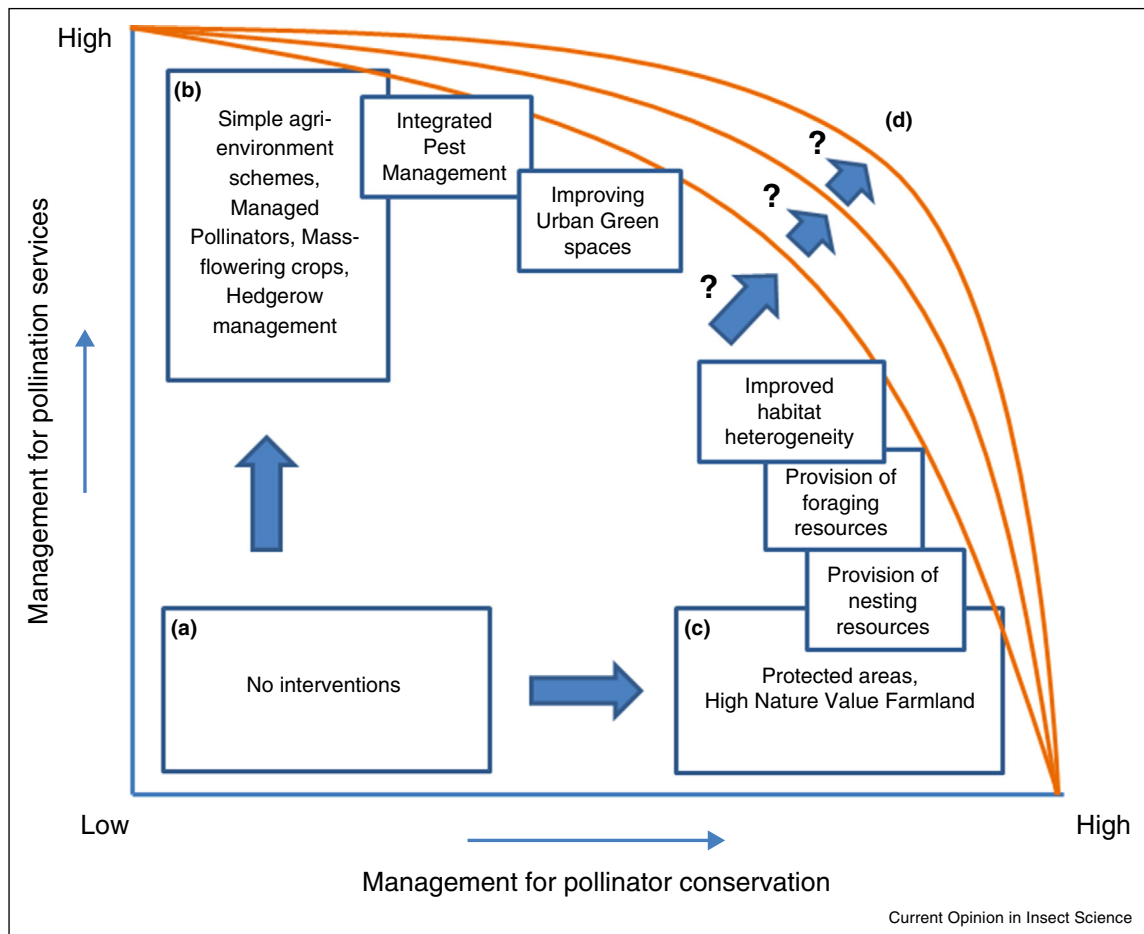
High

(b)

Simple agri-environment schemes, Managed Pollinators, Mass-flowering crops, Hedgerow management

Integrated Pest Management

Improving Urban Green spaces

(d)

?

?

?

Improved habitat heterogeneity

Provision of foraging resources

Provision of nesting resources

(a)

No interventions

(c)

Protected areas, High Nature Value Farmland

Management for pollination services

Low

High

Management for pollinator conservation

Current Opinion in Insect Science